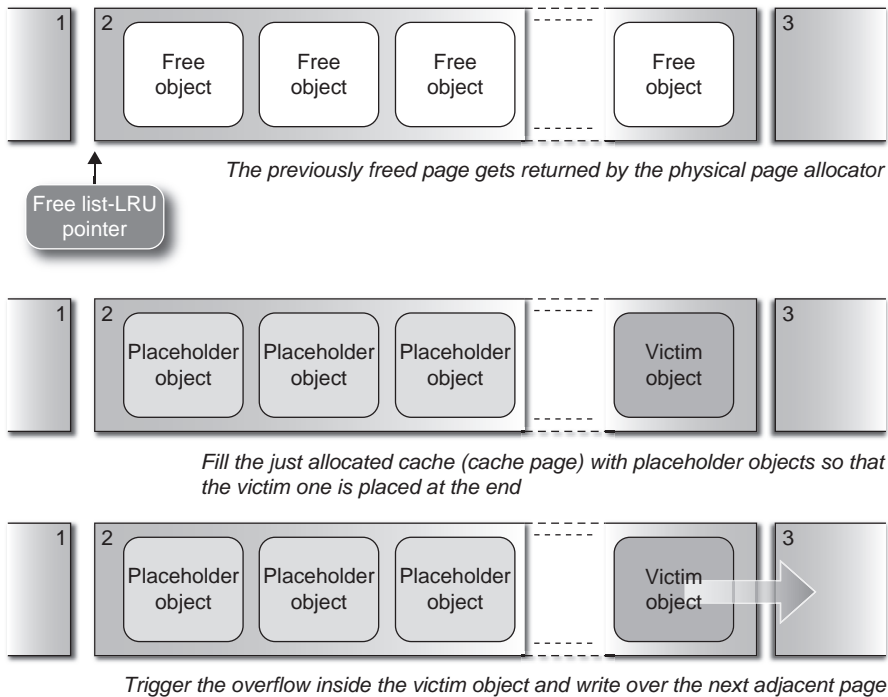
1

2

Free object

Free object

Free object

Free object

3

The previously freed page gets returned by the physical page allocator

Free list-LRU pointer

1

2

Placeholder object

Placeholder object

Placeholder object

Victim object

3

Fill the just allocated cache (cache page) with placeholder objects so that the victim one is placed at the end

1

2

Placeholder object

Placeholder object

Placeholder object

Victim object

3

Trigger the overflow inside the victim object and write over the next adjacent page